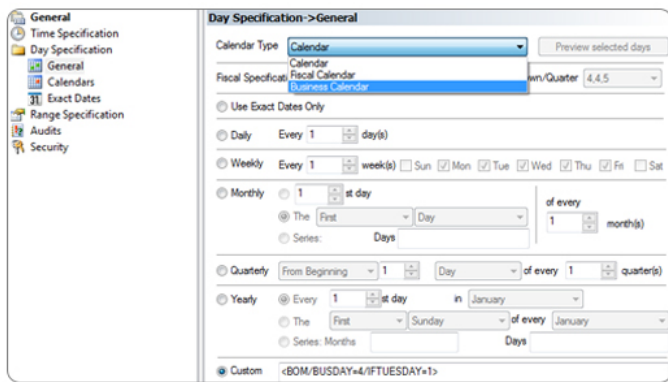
General
Time Specification
Day Specification
General
Calendars
Exact Dates
Range Specification
Audits
Security

Day Specification->General

Calendar Type
Calendar
Preview selected days
Calendar
Fiscal Calendar
Business Calendar
Fiscal Specificati
own/Quarter
4,4,5

Use Exact Dates Only

Daily
Every
1
day(s)

Weekly
Every
1
week(s)
Sun
Mon
Tue
Wed
Thu
Fri
Sat

Monthly
1
st day
of every
The
First
Day
1
month(s)
Series:
Days

Quarterly
From Beginning
1
Day
of every
1
quarter(s)

Yearly
Every
1
st day
in
January
The
First
Sunday
of every
January
Series: Months
Days

Custom
<BOM/BUSDAY=4/IFTUESDAY=1>